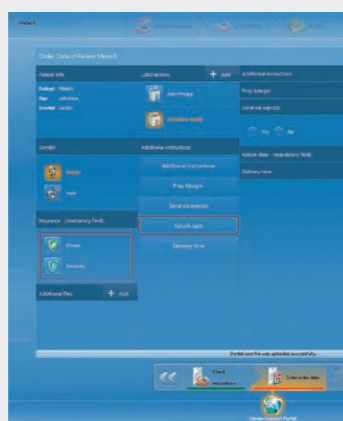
Order Data of Patient Mme®

Patient info

Laboratories

+ Add

Additional instructions

Prep Margin

Send via express

Gender

Additional instructions

Additional instructions

Prep Margin

Send via express

Return date

Delivery time

Return date (mandatory field)

Delivery time

Insurance (mandatory field)

Private

Statutory

Additional files

+ Add

Dental case file was uploaded successfully.

Check

Enter order data